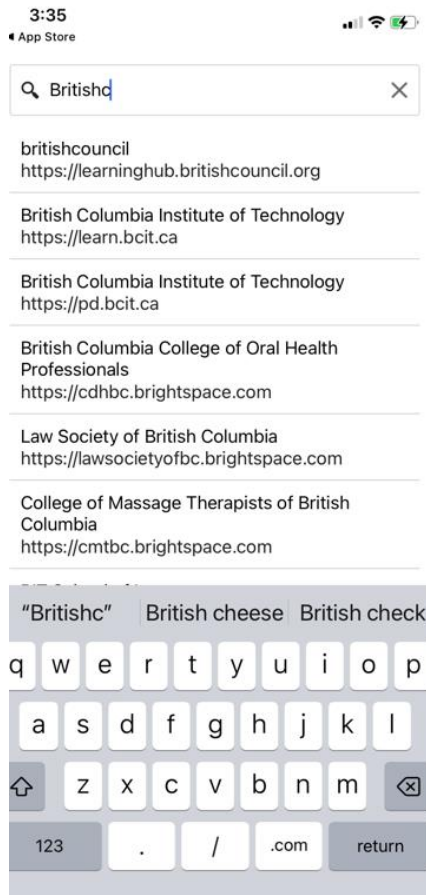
3:35
◂ App Store

Britishc

britishcouncil
https://learninghub.britishcouncil.org

British Columbia Institute of Technology
https://learn.bcit.ca

British Columbia Institute of Technology
https://pd.bcit.ca

British Columbia College of Oral Health Professionals
https://cdhbc.brightspace.com

Law Society of British Columbia
https://lawsocietyofbc.brightspace.com

College of Massage Therapists of British Columbia
https://cmtbc.brightspace.com

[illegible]

"Britishc" British cheese British check

q w e r t y u i o p
a s d f g h j k l
z x c v b n m
123 . / .com return